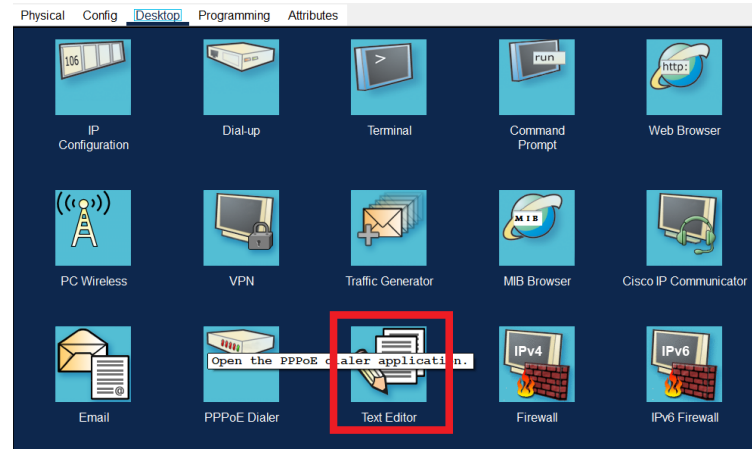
Physical Config Desktop Programming Attributes

106

IP Configuration

Dial-up

>

Terminal

run

Command Prompt

http:

Web Browser

PC Wireless

VPN

Traffic Generator

MIB

MIB Browser

Cisco IP Communicator

@

Email

PPPoE Dialer

Open the PPPoE d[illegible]aler applicati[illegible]n.

Text Editor

IPv4

Firewall

IPv6

IPv6 Firewall